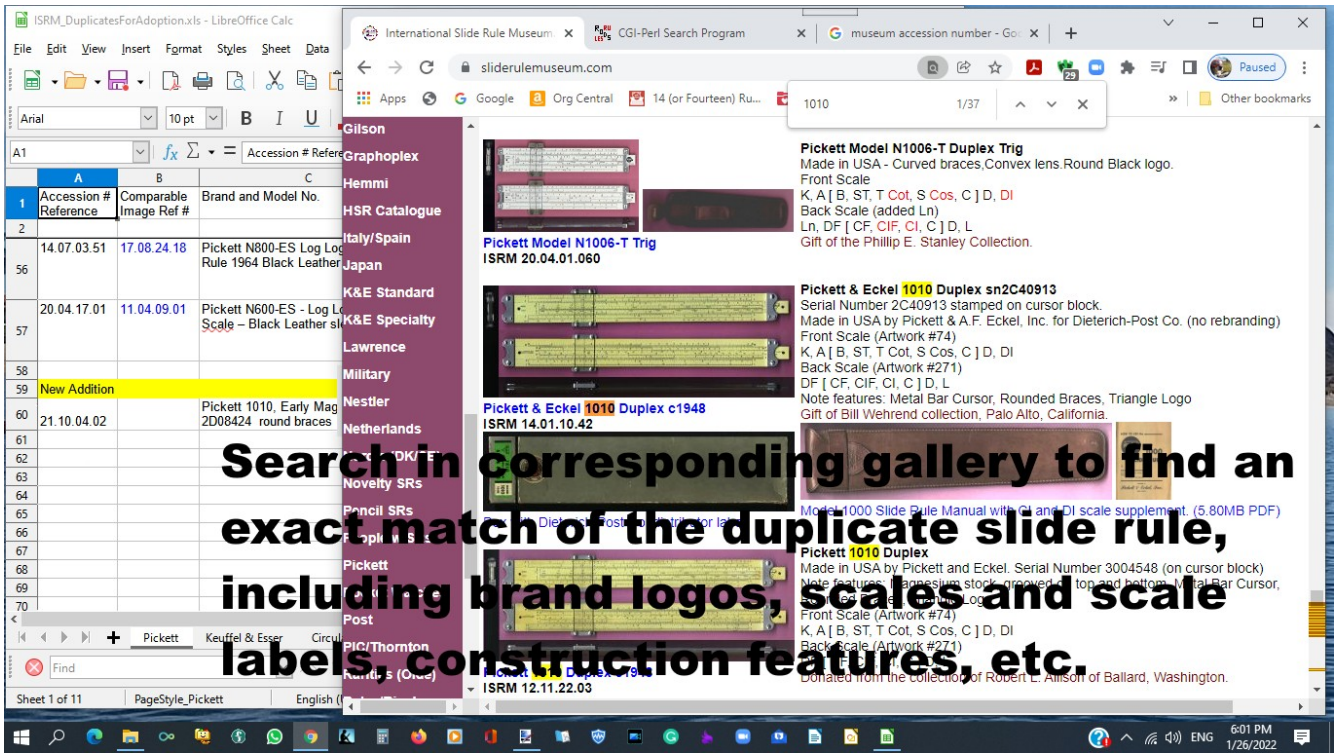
ISRM_DuplicatesForAdoption.xls - LibreOffice Calc

File Edit View Insert Format Styles Sheet Data

Arial 10 pt B I U

A1 $f_X$ Σ = Accession # Refere

| | A | B | C |
|---|---|---|---|
| 1 | Accession # Reference | Comparable Image Ref # | Brand and Model No. |
| 2 | | | |
| 56 | 14.07.03.51 | 17.08.24.18 | Pickett N800-ES Log Log Rule 1964 Black Leather |
| 57 | 20.04.17.01 | 11.04.09.01 | Pickett N600-ES - Log Lo Scale – Black Leather sl |
| 58 | | | |
| 59 | New Addition | | |
| 60 | 21.10.04.02 | | Pickett 1010, Early Mag 2D08424 round braces |
| 61 | | | |
| 62 | | | |
| 63 | | | |
| 64 | | | |
| 65 | | | |
| 66 | | | |
| 67 | | | |
| 68 | | | |
| 69 | | | |
| 70 | | | |

Pickett Keuffel & Esser Circul

Find

Sheet 1 of 11 PageStyle_Pickett English (

International Slide Rule Museum × CGI-Perl Search Program × museum accession number - Goo × +

sliderulemuseum.com

Paused

Apps Google Org Central 14 (or Fourteen) Ru... Other bookmarks

1010 1/37

Gilson
Graphoplex
Hemmi
HSR Catalogue
Italy/Spain
Japan
K&E Standard
K&E Specialty
Lawrence
Military
Nestler
Netherlands
Novelty SRs
Pencil SRs
Pickett
Post
PIC/Thornton
Rietz (Olde)

Pickett Model N1006-T Duplex Trig
Made in USA - Curved braces,Convex lens.Round Black logo.
Front Scale
K, A [ B, ST, T Cot, S Cos, C ] D, DI
Back Scale (added Ln)
Ln, DF [ CF, CIF, CI, C ] D, L
Gift of the Phillip E. Stanley Collection.

Pickett Model N1006-T Trig
ISRM 20.04.01.060

Pickett & Eckel 1010 Duplex sn2C40913
Serial Number 2C40913 stamped on cursor block.
Made in USA by Pickett & A.F. Eckel, Inc. for Dieterich-Post Co. (no rebranding)
Front Scale (Artwork #74)
K, A [ B, ST, T Cot, S Cos, C ] D, DI
Back Scale (Artwork #271)
DF [ CF, CIF, CI, C ] D, L
Note features: Metal Bar Cursor, Rounded Braces, Triangle Logo
Gift of Bill Wehrend collection, Palo Alto, California.

Pickett & Eckel 1010 Duplex c1948
ISRM 14.01.10.42

Model 1000 Slide Rule Manual with CI and DI scale supplement. (5.80MB PDF)

Pickett 1010 Duplex
Made in USA by Pickett and Eckel. Serial Number 3004548 (on cursor block)
Note features: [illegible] stock, grooved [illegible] top and bottom. Metal Bar Cursor,
Front Scale (Artwork #74)
K, A [ B, ST, T Cot, S Cos, C ] D, DI
Back Scale (Artwork #271)
Donated from the collection of Robert L. Allison of Ballard, Washington.

Pickett 1010 Duplex c1948
ISRM 12.11.22.03

Search in corresponding gallery to find an exact match of the duplicate slide rule, including brand logos, scales and scale labels, construction features, etc.

ENG 6:01 PM 1/26/2022